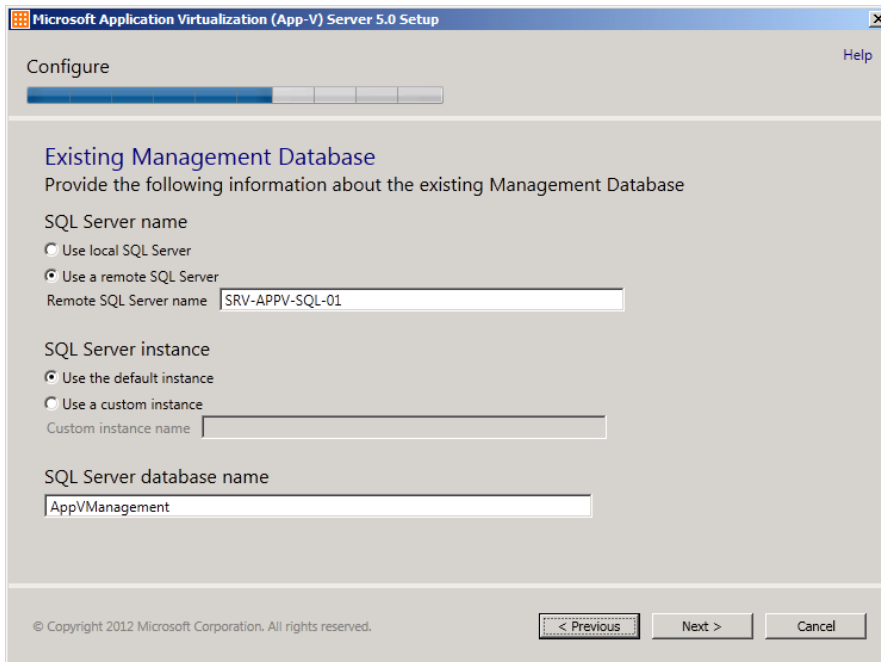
Microsoft Application Virtualization (App-V) Server 5.0 Setup

Configure

Help

Existing Management Database
Provide the following information about the existing Management Database

SQL Server name

Use local SQL Server

Use a remote SQL Server

Remote SQL Server name SRV-APPV-SQL-01

SQL Server instance

Use the default instance

Use a custom instance

Custom instance name

SQL Server database name

AppVManagement

© Copyright 2012 Microsoft Corporation. All rights reserved.

< Previous

Next >

Cancel